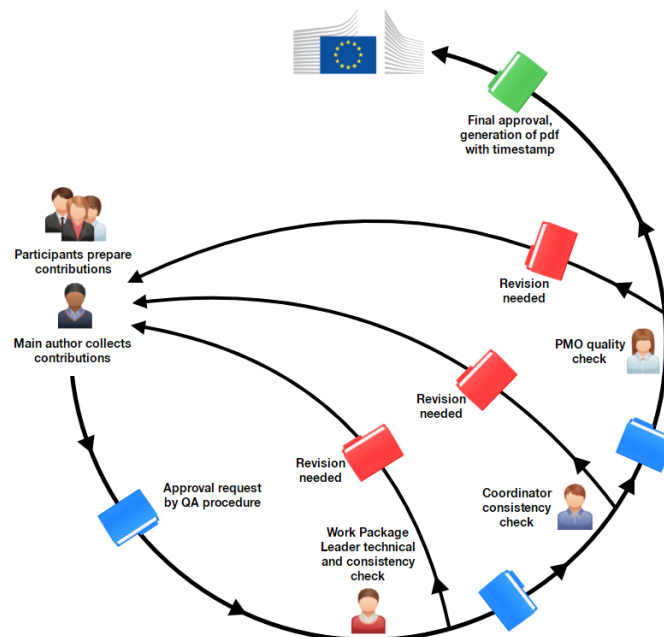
Final approval, generation of pdf with timestamp

Participants prepare contributions

Revision needed

Main author collects contributions

PMO quality check

Revision needed

Revision needed

Approval request by QA procedure

Coordinator consistency check

Work Package Leader technical and consistency check